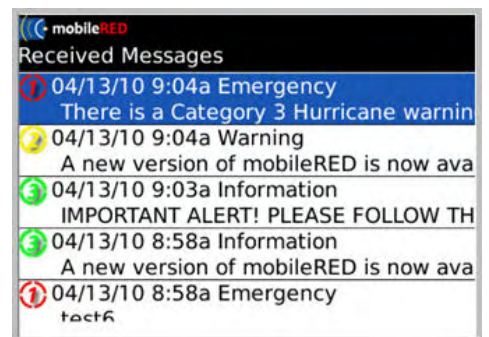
mobileRED
Received Messages
1 04/13/10 9:04a Emergency
There is a Category 3 Hurricane warnin
2 04/13/10 9:04a Warning
A new version of mobileRED is now ava
3 04/13/10 9:03a Information
IMPORTANT ALERT! PLEASE FOLLOW TH
3 04/13/10 8:58a Information
A new version of mobileRED is now ava
1 04/13/10 8:58a Emergency
test6